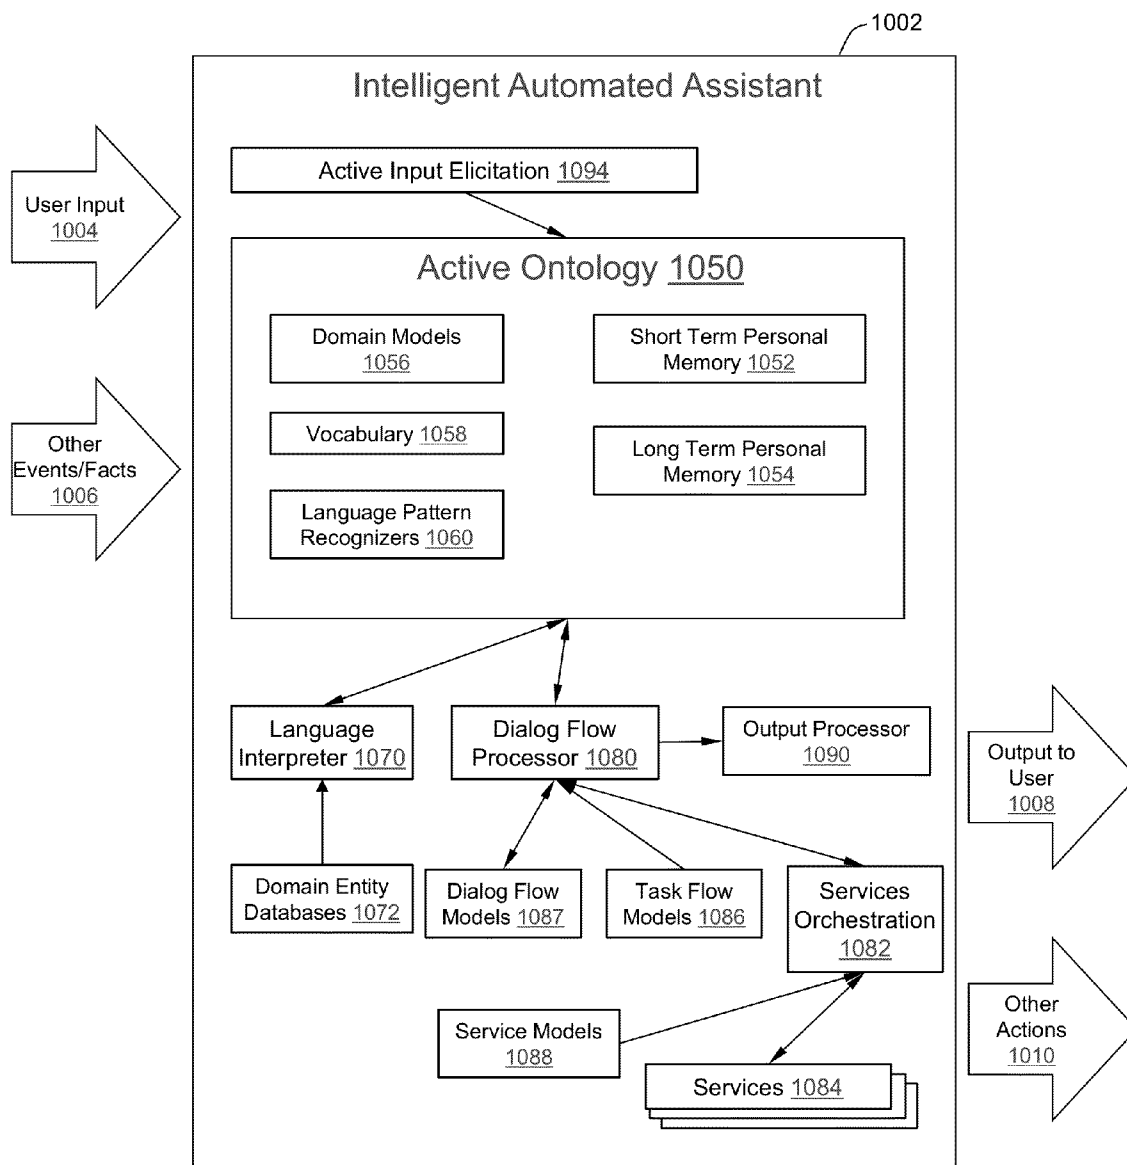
1002

Intelligent Automated Assistant

User Input 1004

Other Events/Facts 1006

Active Input Elicitation 1094

Active Ontology 1050

Domain Models 1056

Short Term Personal Memory 1052

Vocabulary 1058

Long Term Personal Memory 1054

Language Pattern Recognizers 1060

Language Interpreter 1070

Dialog Flow Processor 1080

Output Processor 1090

Output to User 1008

Domain Entity Databases 1072

Dialog Flow Models 1087

Task Flow Models 1086

Services Orchestration 1082

Other Actions 1010

Service Models 1088

Services 1084